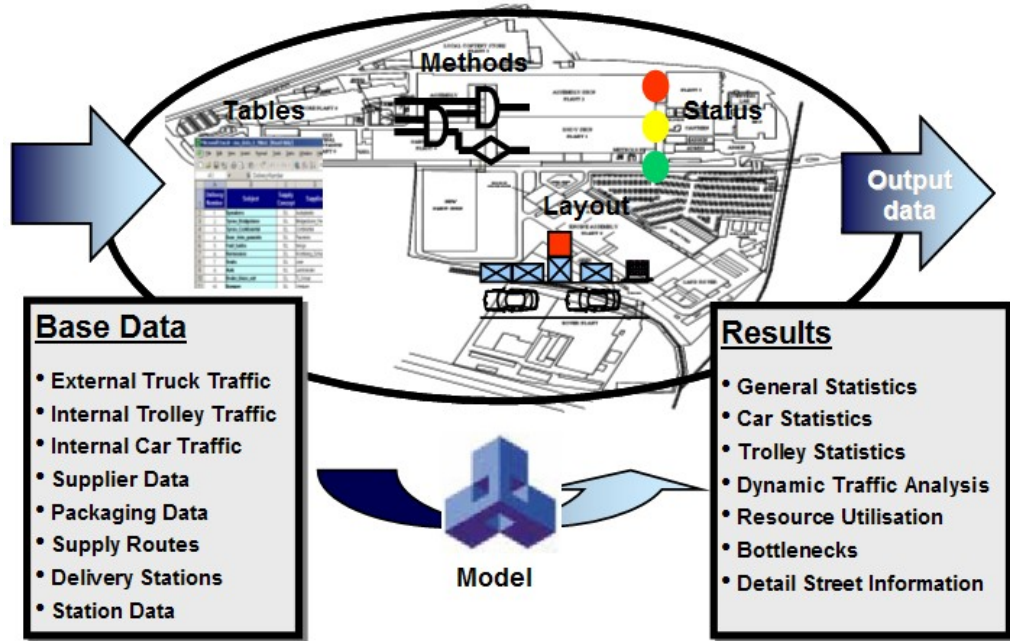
Methods

Tables

Status

Layout

Output data

Base Data
- External Truck Traffic
- Internal Trolley Traffic
- Internal Car Traffic
- Supplier Data
- Packaging Data
- Supply Routes
- Delivery Stations
- Station Data

Model

Results
- General Statistics
- Car Statistics
- Trolley Statistics
- Dynamic Traffic Analysis
- Resource Utilisation
- Bottlenecks
- Detail Street Information